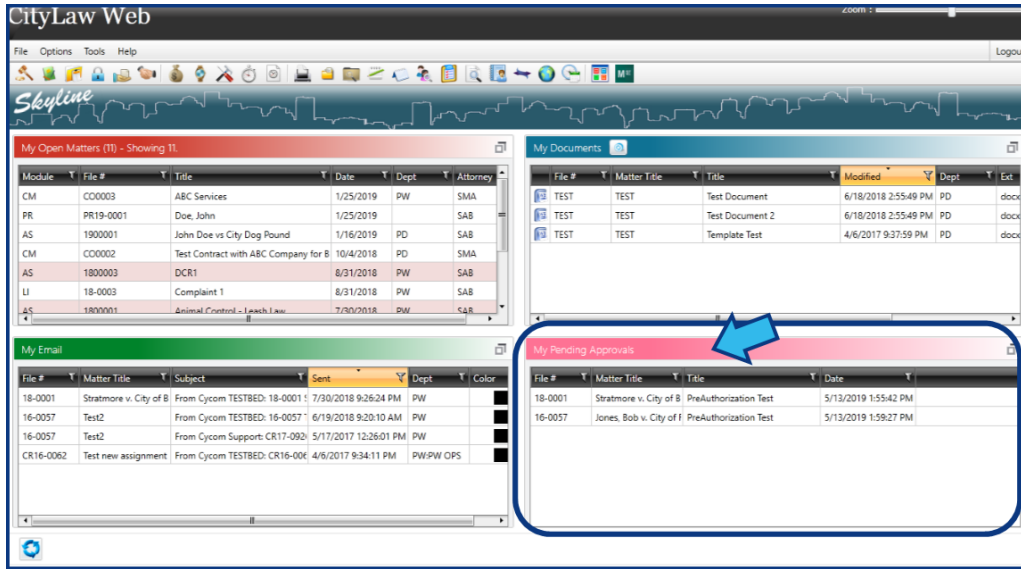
CityLaw Web

Zoom :

File Options Tools Help

Logou

Skyline

My Open Matters (11) - Showing 11.

| Module | File # | Title | Date | Dept | Attorney |
|---|---|---|---|---|---|
| CM | CO0003 | ABC Services | 1/25/2019 | PW | SMA |
| PR | PR19-0001 | Doe, John | 1/25/2019 | | SAB |
| AS | 1900001 | John Doe vs City Dog Pound | 1/16/2019 | PD | SAB |
| CM | CO0002 | Test Contract with ABC Company for B | 10/4/2018 | PD | SMA |
| AS | 1800003 | DCR1 | 8/31/2018 | PW | SAB |
| LI | 18-0003 | Complaint 1 | 8/31/2018 | PW | SAB |
| AS | 1800001 | Animal Control - Leash Law | 7/30/2018 | PW | SAB |

My Documents

| File # | Matter Title | Title | Modified | Dept | Ext |
|---|---|---|---|---|---|
| TEST | TEST | Test Document | 6/18/2018 2:55:49 PM | PD | docx |
| TEST | TEST | Test Document 2 | 6/18/2018 2:55:49 PM | PD | docx |
| TEST | TEST | Template Test | 4/6/2017 9:37:59 PM | PD | docx |

My Email

| File # | Matter Title | Subject | Sent | Dept | Color |
|---|---|---|---|---|---|
| 18-0001 | Stratmore v. City of B | From Cycom TESTBED: 18-0001 | 7/30/2018 9:26:24 PM | PW | |
| 16-0057 | Test2 | From Cycom TESTBED: 16-0057 | 6/19/2018 9:20:10 AM | PW | |
| 16-0057 | Test2 | From Cycom Support: CR17-092 | 5/17/2017 12:26:01 PM | PW | |
| CR16-0062 | Test new assignment | From Cycom TESTBED: CR16-006 | 4/6/2017 9:34:11 PM | PW:PW OPS | |

My Pending Approvals

| File # | Matter Title | Title | Date |
|---|---|---|---|
| 18-0001 | Stratmore v. City of B | PreAuthorization Test | 5/13/2019 1:55:42 PM |
| 16-0057 | Jones, Bob v. City of I | PreAuthorization Test | 5/13/2019 1:59:27 PM |